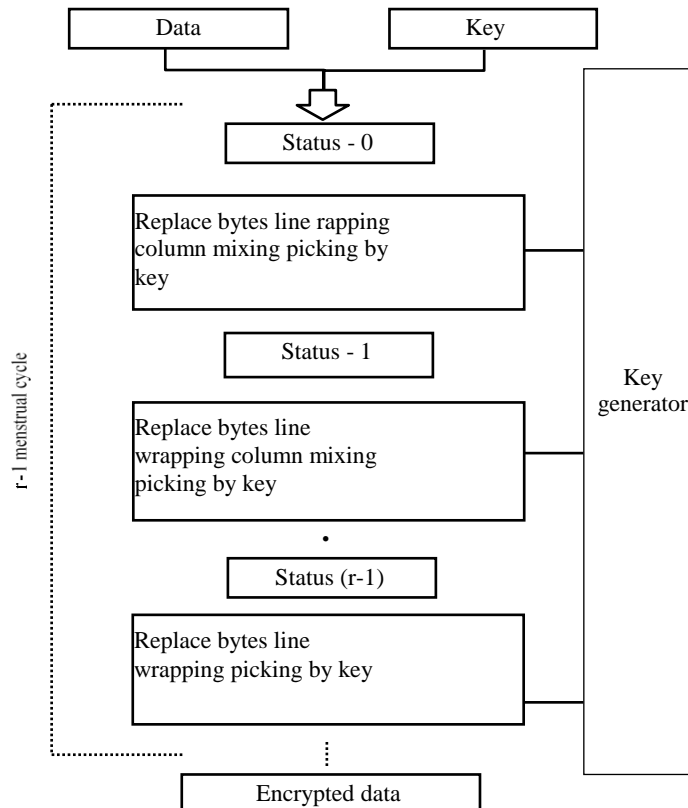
Data

Key

Status - 0

Replace bytes line rapping column mixing picking by key

Status - 1

Replace bytes line wrapping column mixing picking by key

•

Status (r-1)

Replace bytes line wrapping picking by key

r-1 menstrual cycle

Key generator

Encrypted data